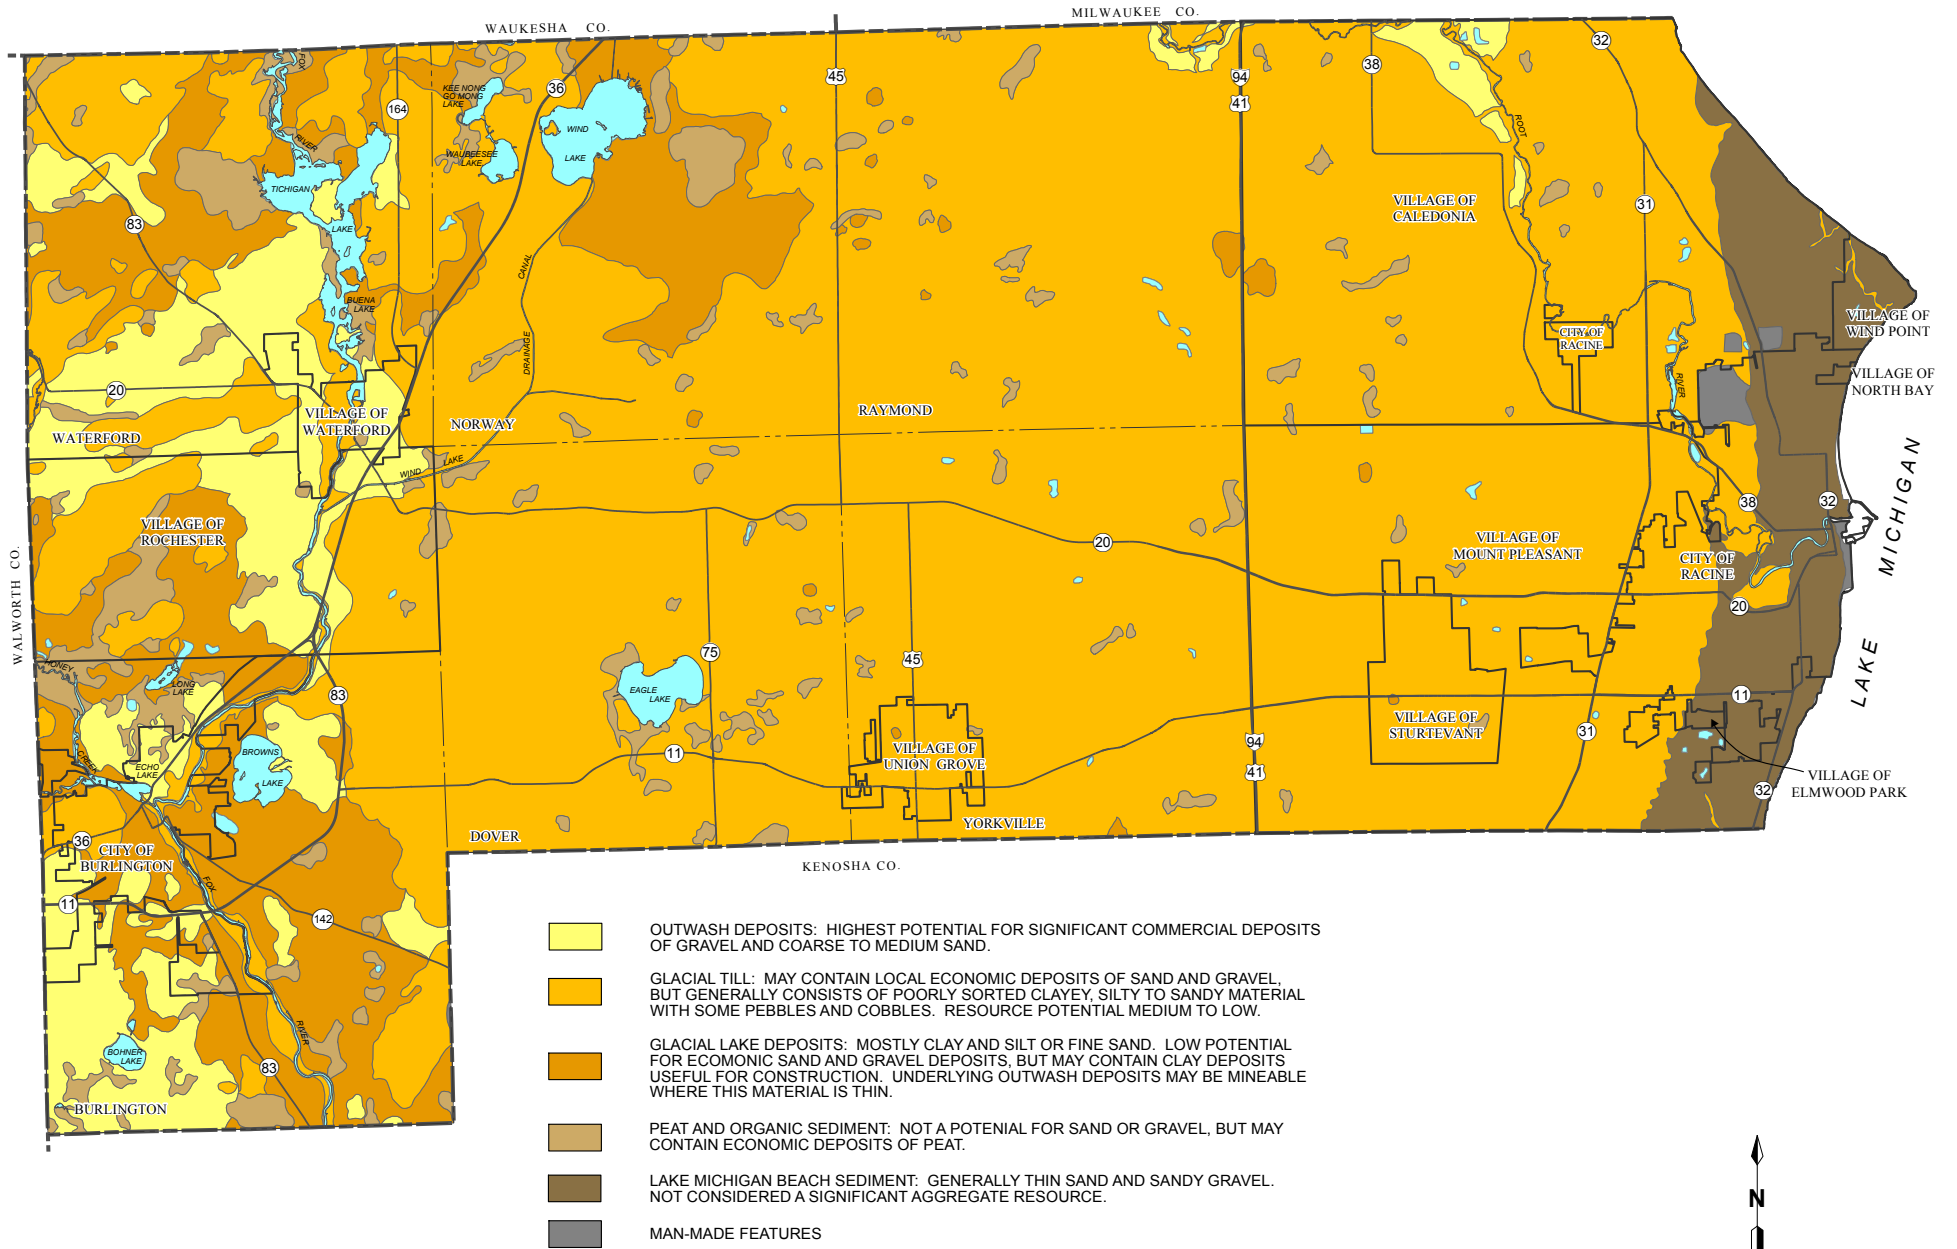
WAUKESHA CO.
MILWAUKEE CO.
WALWORTH CO.
KENOSHA CO.
LAKE MICHIGAN

FOX RIVER
KEE NONS GO MONG LAKE
WAUBEESEE LAKE
WIND LAKE
TICHIGAN LAKE
BUENA LAKE
CANAL
DRAINAGE
WIND LAKE
ROOT RIVER
EAGLE LAKE
LONG LAKE
HONEY CREEK
ECHO LAKE
BROWNS LAKE
FOX RIVER
BOHNER LAKE

164
36
45
94
41
38
32
83
31
20
75
11
142
94
41
31
38
32
20
11
32
36
11
83

WATERFORD
VILLAGE OF WATERFORD
NORWAY
RAYMOND
VILLAGE OF CALEDONIA
CITY OF RACINE
VILLAGE OF WIND POINT
VILLAGE OF NORTH BAY
VILLAGE OF ROCHESTER
VILLAGE OF MOUNT PLEASANT
CITY OF RACINE
VILLAGE OF STURTEVANT
VILLAGE OF UNION GROVE
VILLAGE OF ELMWOOD PARK
YORKVILLE
DOVER
CITY OF BURLINGTON
BURLINGTON

OUTWASH DEPOSITS: HIGHEST POTENTIAL FOR SIGNIFICANT COMMERCIAL DEPOSITS OF GRAVEL AND COARSE TO MEDIUM SAND.

GLACIAL TILL: MAY CONTAIN LOCAL ECONOMIC DEPOSITS OF SAND AND GRAVEL, BUT GENERALLY CONSISTS OF POORLY SORTED CLAYEY, SILTY TO SANDY MATERIAL WITH SOME PEBBLES AND COBBLES. RESOURCE POTENTIAL MEDIUM TO LOW.

GLACIAL LAKE DEPOSITS: MOSTLY CLAY AND SILT OR FINE SAND. LOW POTENTIAL FOR ECOMONIC SAND AND GRAVEL DEPOSITS, BUT MAY CONTAIN CLAY DEPOSITS USEFUL FOR CONSTRUCTION. UNDERLYING OUTWASH DEPOSITS MAY BE MINEABLE WHERE THIS MATERIAL IS THIN.

PEAT AND ORGANIC SEDIMENT: NOT A POTENIAL FOR SAND OR GRAVEL, BUT MAY CONTAIN ECONOMIC DEPOSITS OF PEAT.

LAKE MICHIGAN BEACH SEDIMENT: GENERALLY THIN SAND AND SANDY GRAVEL. NOT CONSIDERED A SIGNIFICANT AGGREGATE RESOURCE.

MAN-MADE FEATURES

N